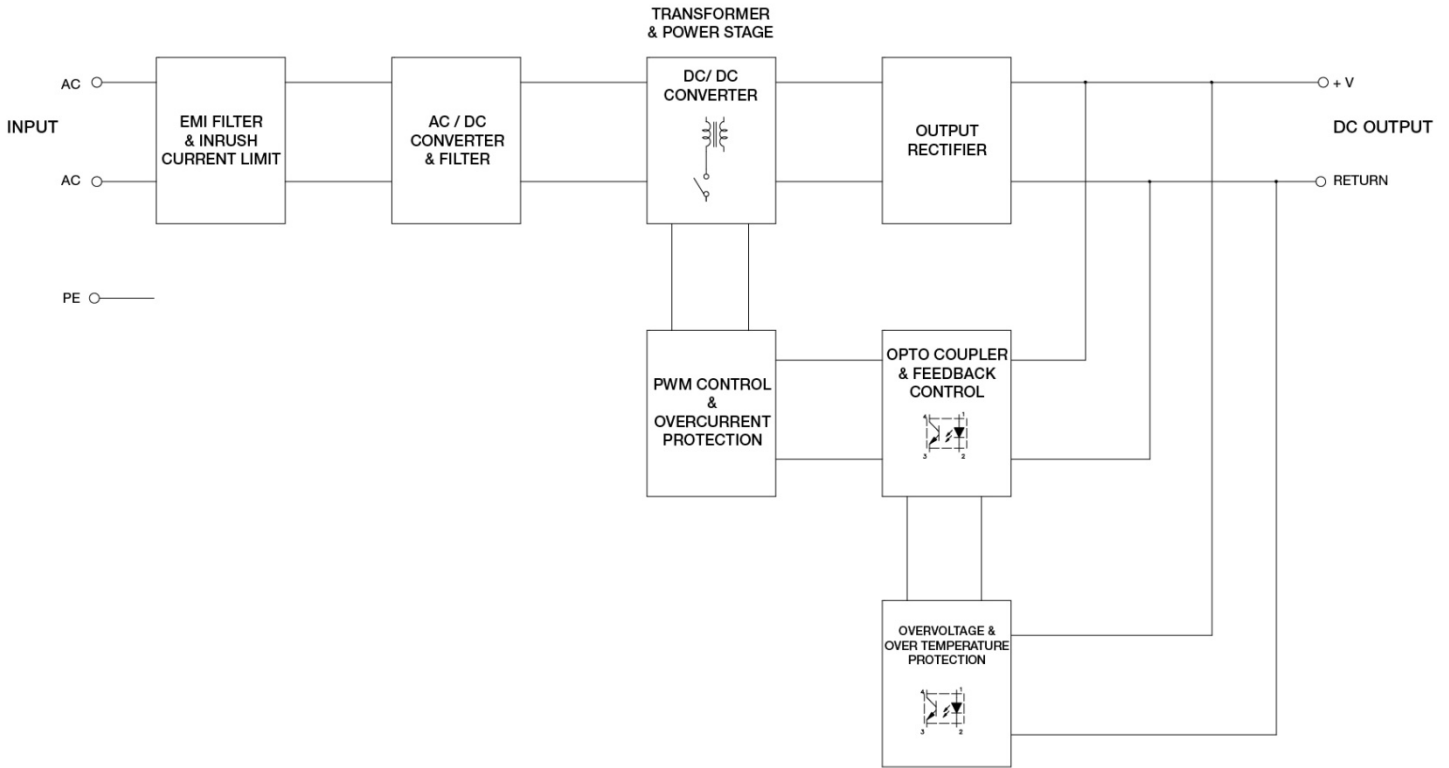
TRANSFORMER & POWER STAGE

AC

INPUT

AC

PE

EMI FILTER & INRUSH CURRENT LIMIT

AC / DC CONVERTER & FILTER

DC/ DC CONVERTER

OUTPUT RECTIFIER

+ V

DC OUTPUT

RETURN

PWM CONTROL & OVERCURRENT PROTECTION

OPTO COUPLER & FEEDBACK CONTROL

3 2

OVERVOLTAGE & OVER TEMPERATURE PROTECTION

4 1
3 2